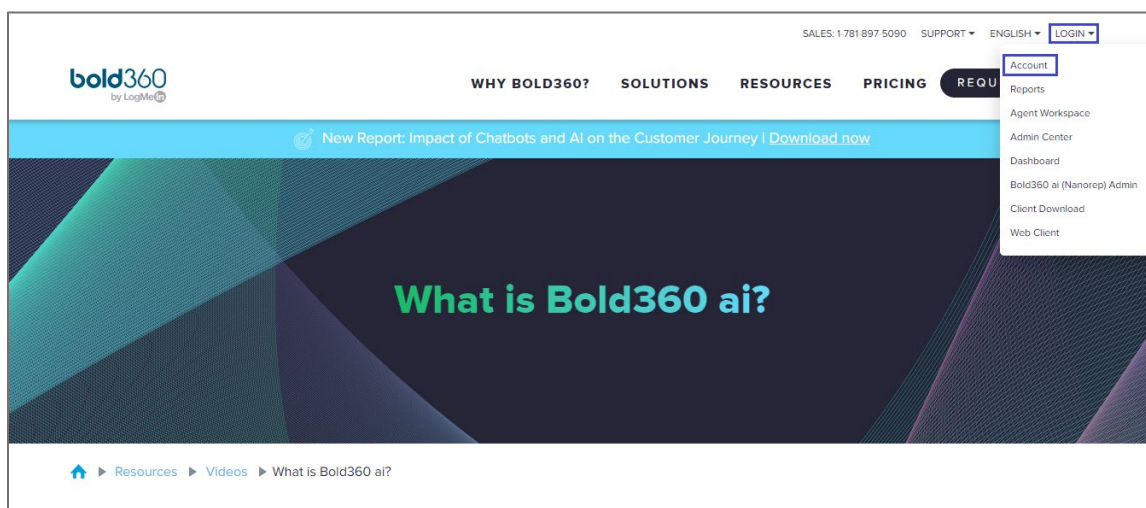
SALES: 1 781 897 5090 SUPPORT ▾ ENGLISH ▾ LOGIN ▾

bold360 by LogMeIn

WHY BOLD360? SOLUTIONS RESOURCES PRICING REQU

Account
Reports
Agent Workspace
Admin Center
Dashboard
Bold360 ai (Nanorep) Admin
Client Download
Web Client

New Report: Impact of Chatbots and AI on the Customer Journey | Download now

What is Bold360 ai?

Resources ▶ Videos ▶ What is Bold360 ai?